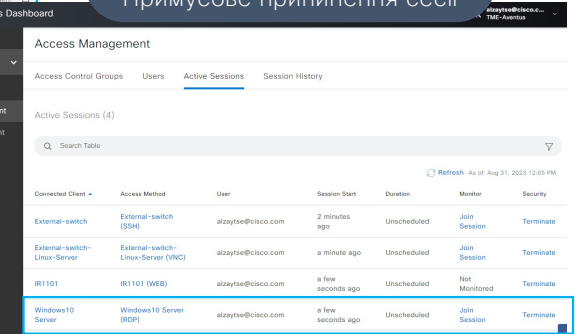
s Dashboard

Примусове припинення сесії

alzaytse@cisco.c...
TME-Aventus

nt
nt

Access Management

Access Control Groups Users Active Sessions Session History

Active Sessions (4)

Search Table

Refresh As of: Aug 31, 2023 12:05 PM

| Connected Client | Access Method | User | Session Start | Duration | Monitor | Security |
|---|---|---|---|---|---|---|
| External-switch | External-switch (SSH) | alzaytse@cisco.com | 2 minutes ago | Unscheduled | Join Session | Terminate |
| External-switch-Linux-Server | External-switch-Linux-Server (VNC) | alzaytse@cisco.com | a minute ago | Unscheduled | Join Session | Terminate |
| IR1101 | IR1101 (WEB) | alzaytse@cisco.com | a few seconds ago | Unscheduled | Not Monitored | Terminate |
| Windows10 Server | Windows10 Server (RDP) | alzaytse@cisco.com | a few seconds ago | Unscheduled | Join Session | Terminate |